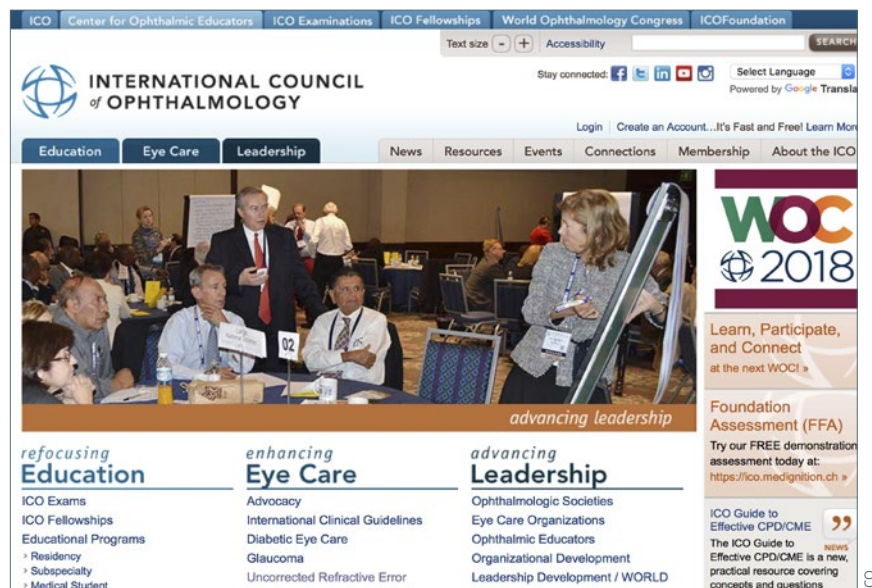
ICO | Center for Ophthalmic Educators | ICO Examinations | ICO Fellowships | World Ophthalmology Congress | ICOFoundation

Text size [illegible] Accessibility SEARCH

INTERNATIONAL COUNCIL of OPHTHALMOLOGY

Stay connected:

Select Language
Powered by Google Transla

Login Create an Account...It's Fast and Free! Learn Mor

Education | Eye Care | Leadership

News | Resources | Events | Connections | Membership | About the ICO

02

advancing leadership

WOC 2018

Learn, Participate, and Connect
at the next WOC! »

Foundation Assessment (FFA)
Try our FREE demonstration assessment today at:
https://ico.medignition.ch »

ICO Guide to Effective CPD/CME
NEWS
The ICO Guide to Effective CPD/CME is a new, practical resource covering concepts and questions

refocusing
Education
ICO Exams
ICO Fellowships
Educational Programs
› Residency
› Subspecialty
› Medical Student

enhancing
Eye Care
Advocacy
International Clinical Guidelines
Diabetic Eye Care
Glaucoma
Uncorrected Refractive Error

advancing
Leadership
Ophthalmologic Societies
Eye Care Organizations
Ophthalmic Educators
Organizational Development
Leadership Development / WORLD